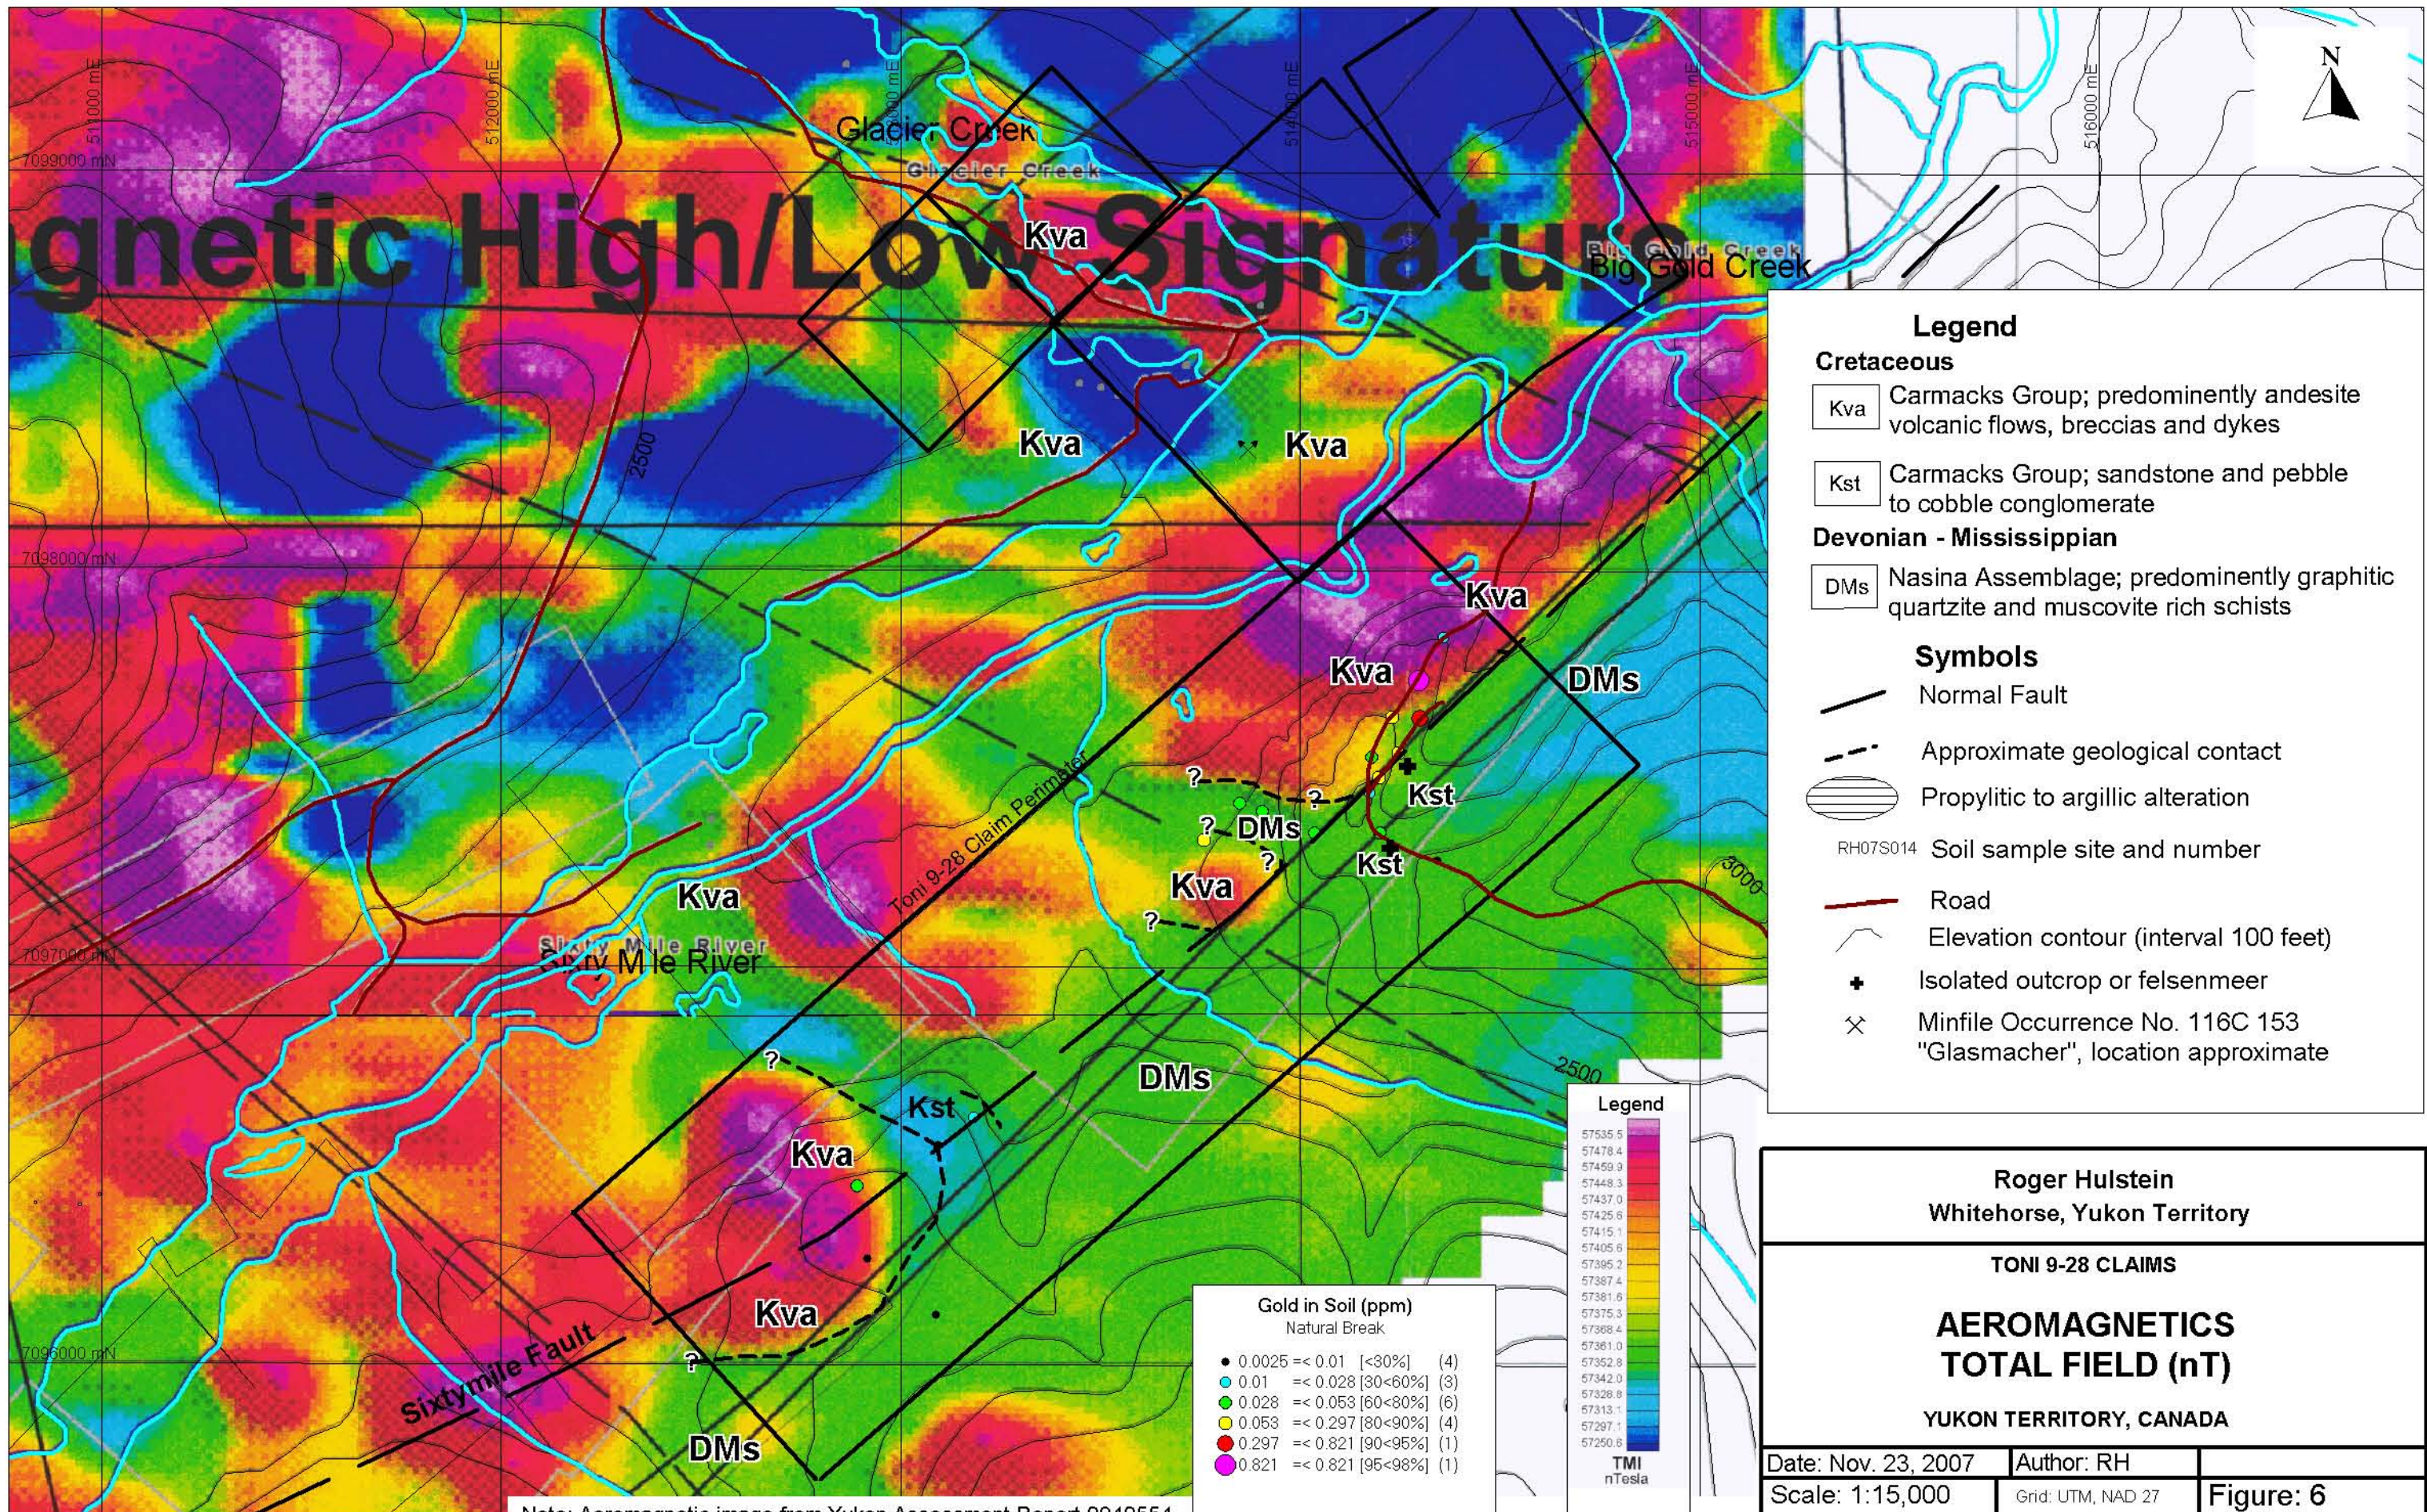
gnetic High/Low Signature

Glacier Creek
Glacier Creek
Big Gold Creek
Big Gold Creek
511000 mE
512000 mE
513000 mE
514000 mE
515000 mE
516000 mE
7099000 mN
7098000 mN
7097000 mN
7096000 mN
N

Kva
Kva
Kva
Kva
Kva
Kva
Kva
Kva
Kva
Kst
Kst
Kst
DMs
DMs
DMs
DMs
2500
2500
3000
Toni 9-28 Claim Perimeter
Sixty Mile River
Sixty Mile River
Sixtymile Fault
?
?
?
?
?
?
?

Legend
Cretaceous
Kva Carmacks Group; predominently andesite volcanic flows, breccias and dykes
Kst Carmacks Group; sandstone and pebble to cobble conglomerate
Devonian - Mississippian
DMs Nasina Assemblage; predominently graphitic quartzite and muscovite rich schists
Symbols
Normal Fault
Approximate geological contact
Propylitic to argillic alteration
RH07S014 Soil sample site and number
Road
Elevation contour (interval 100 feet)
Isolated outcrop or felsenmeer
Minfile Occurrence No. 116C 153 "Glasmacher", location approximate

Legend
57535.5
57478.4
57459.9
57448.3
57437.0
57425.6
57415.1
57405.6
57395.2
57387.4
57381.6
57375.3
57368.4
57361.0
57352.8
57342.0
57328.8
57313.1
57297.1
57250.8
TMI
nTesla

Gold in Soil (ppm)
Natural Break
0.0025 =< 0.01 [<30%] (4)
0.01 =< 0.028 [30<60%] (3)
0.028 =< 0.053 [60<80%] (6)
0.053 =< 0.297 [80<90%] (4)
0.297 =< 0.821 [90<95%] (1)
0.821 =< 0.821 [95<98%] (1)

Roger Hulstein
Whitehorse, Yukon Territory
TONI 9-28 CLAIMS
AEROMAGNETICS
TOTAL FIELD (nT)
YUKON TERRITORY, CANADA
Date: Nov. 23, 2007
Author: RH
Scale: 1:15,000
Grid: UTM, NAD 27
Figure: 6

Note: Aeromagnetic image from Yukon Assessment Report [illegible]